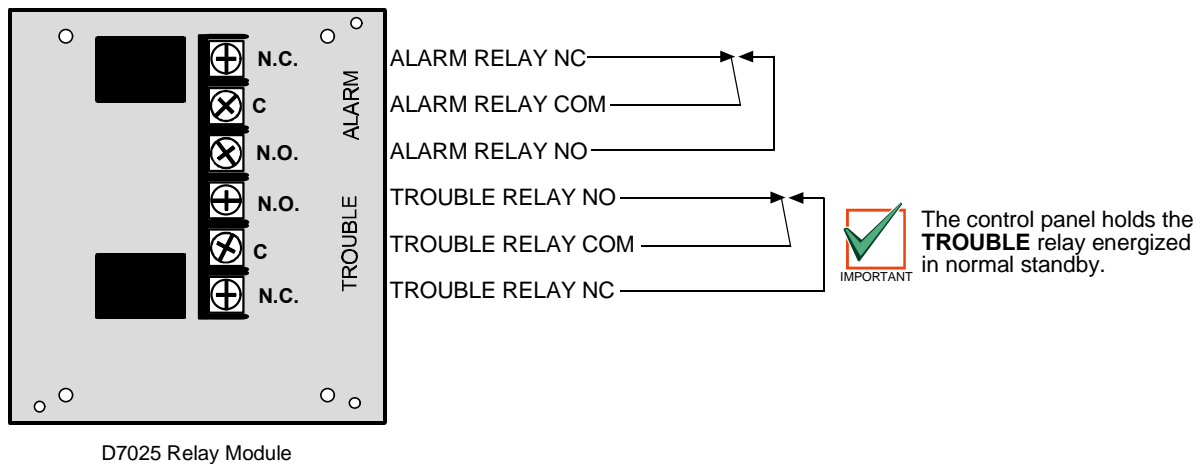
N.C.
C
N.O.
N.O.
C
N.C.

ALARM

TROUBLE

ALARM RELAY NC
ALARM RELAY COM
ALARM RELAY NO
TROUBLE RELAY NO
TROUBLE RELAY COM
TROUBLE RELAY NC

IMPORTANT

The control panel holds the **TROUBLE** relay energized in normal standby.

D7025 Relay Module